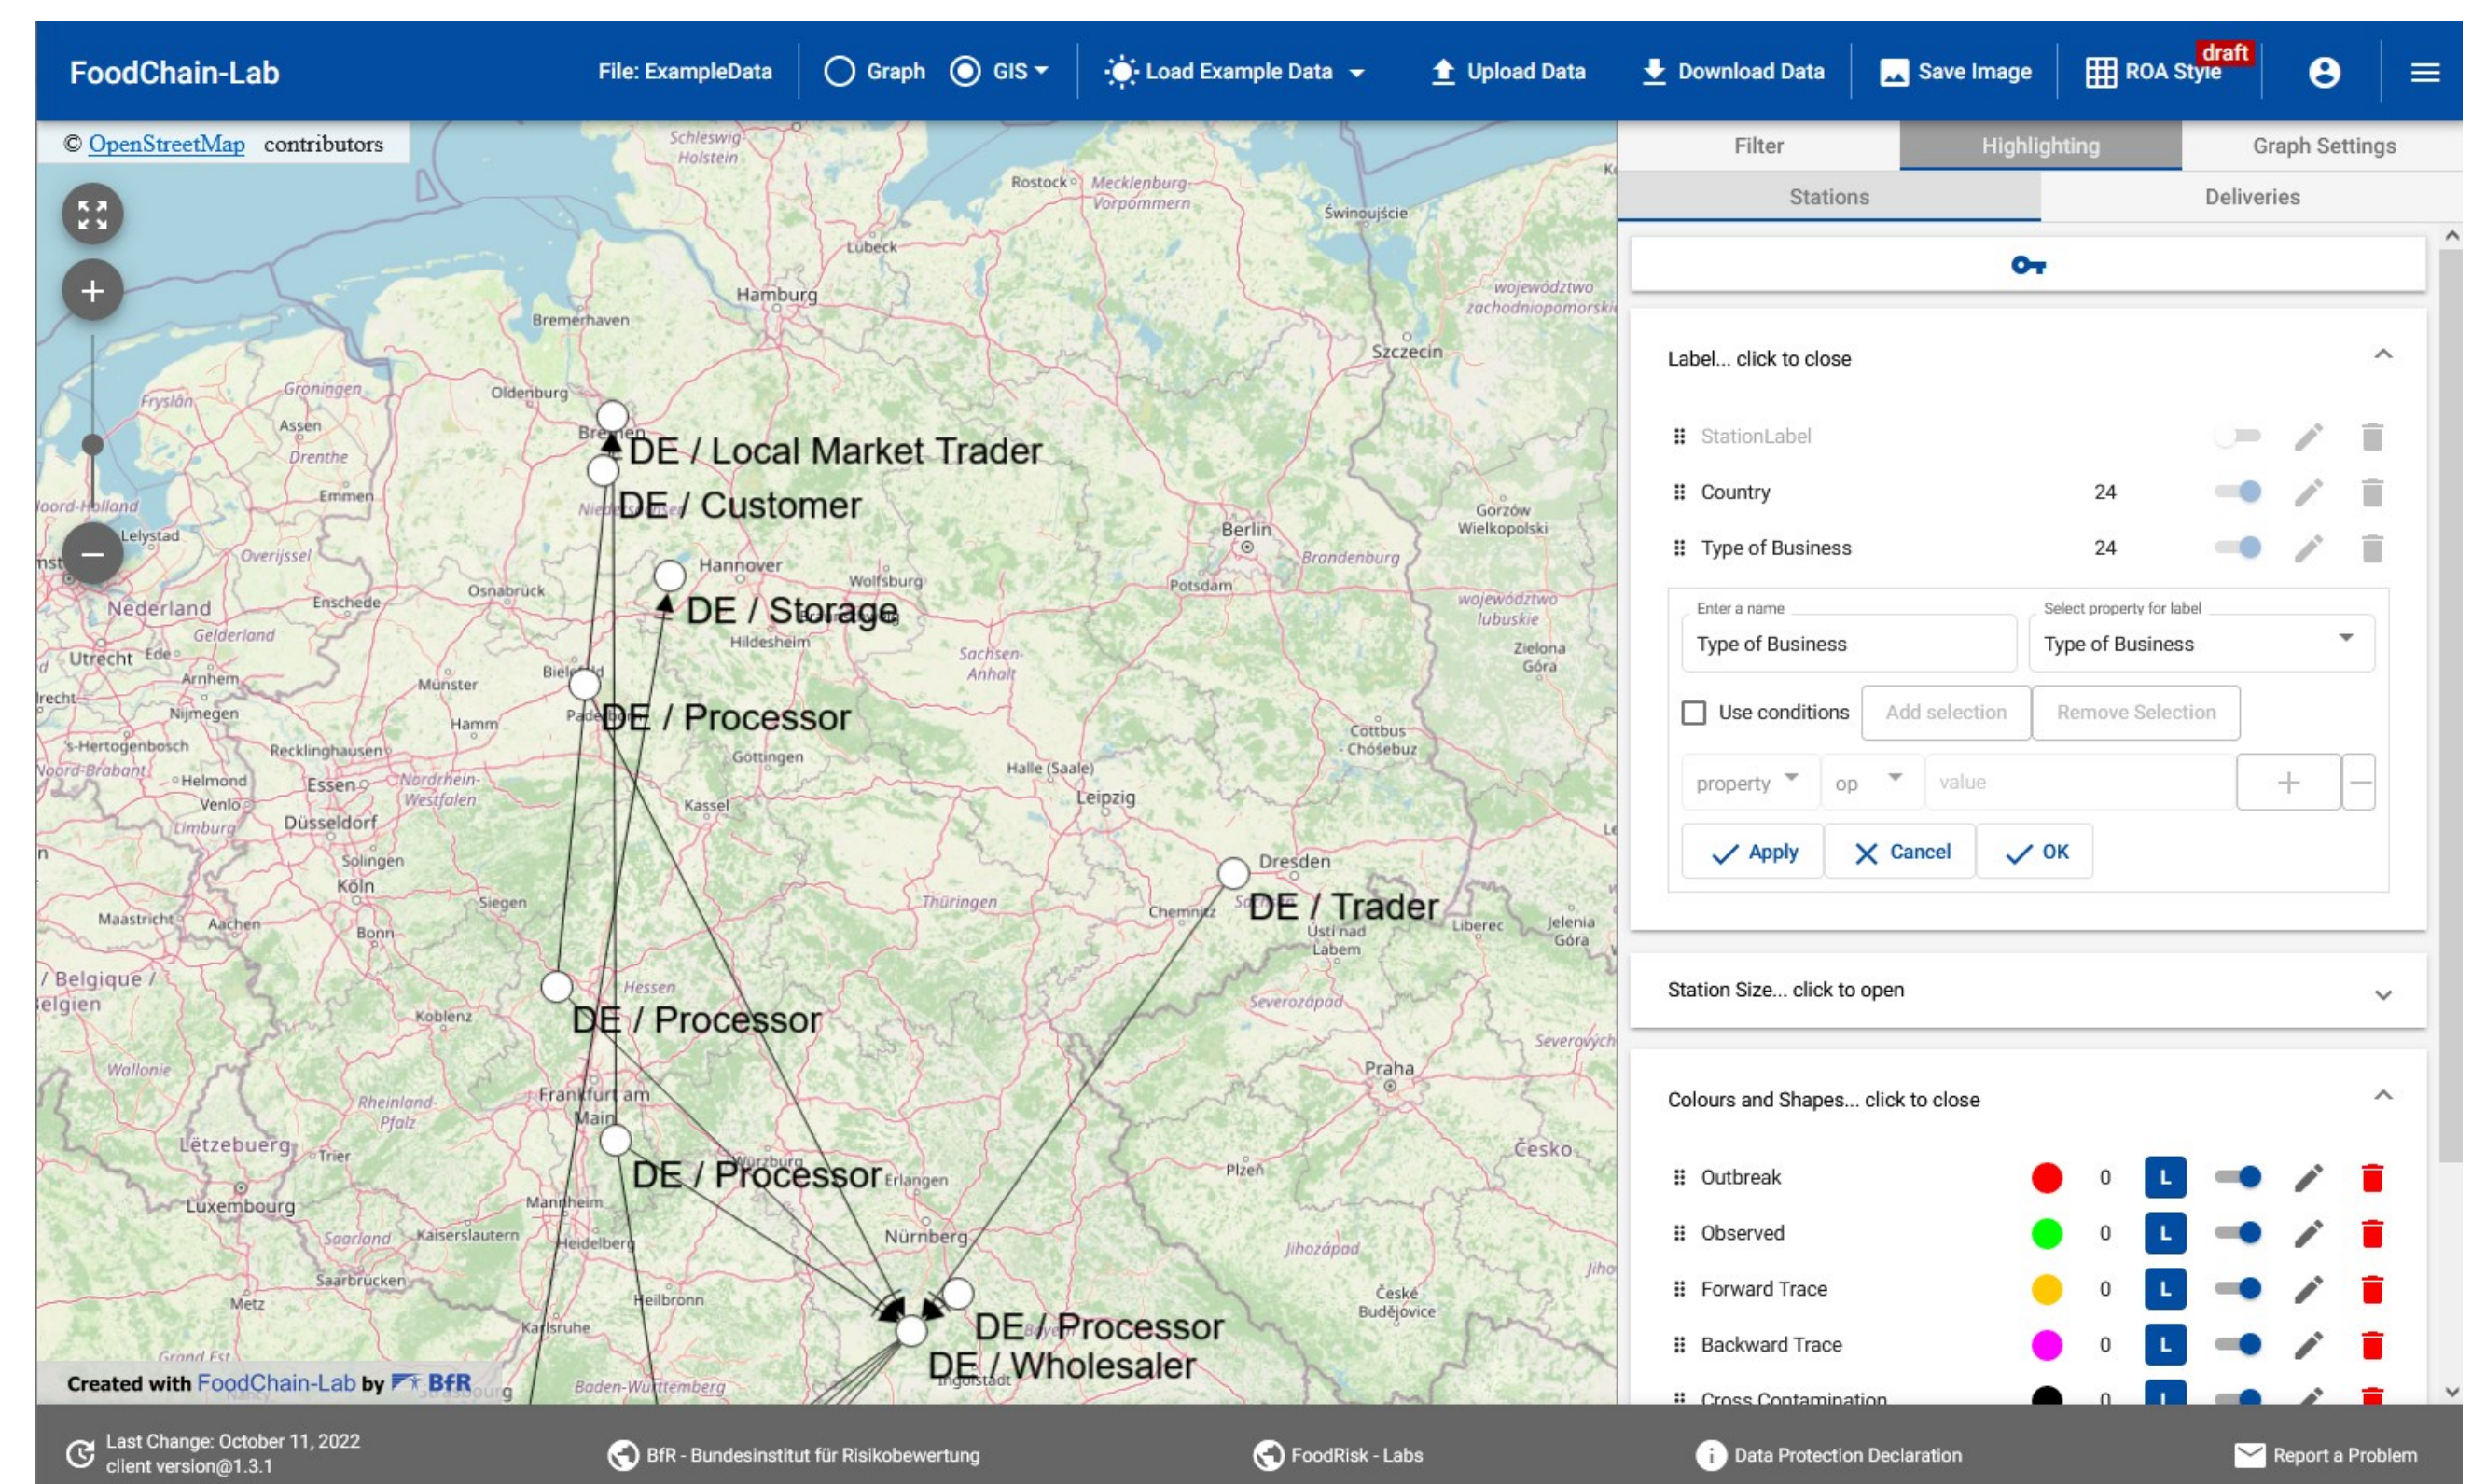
FoodChain-Lab File: ExampleData Graph GIS Load Example Data Upload Data Download Data Save Image ROA Style draft

© OpenStreetMap contributors

DE / Local Market Trader
DE / Customer
DE / Storage
DE / Processor
DE / Processor
DE / Trader
DE / Processor
DE / Processor
DE / Wholesaler

Created with FoodChain-Lab by BfR

Filter | Highlighting | Graph Settings
Stations | Deliveries

Label... click to close

StationLabel
Country 24
Type of Business 24

Enter a name
Type of Business
Select property for label
Type of Business

Use conditions Add selection Remove Selection
property op value + −
Apply Cancel OK

Station Size... click to open

Colours and Shapes... click to close

Outbreak 0 L
Observed 0 L
Forward Trace 0 L
Backward Trace 0 L
Cross Contamination 0 L

Last Change: October 11, 2022
client version@1.3.1
BfR - Bundesinstitut für Risikobewertung
FoodRisk - Labs
Data Protection Declaration
Report a Problem